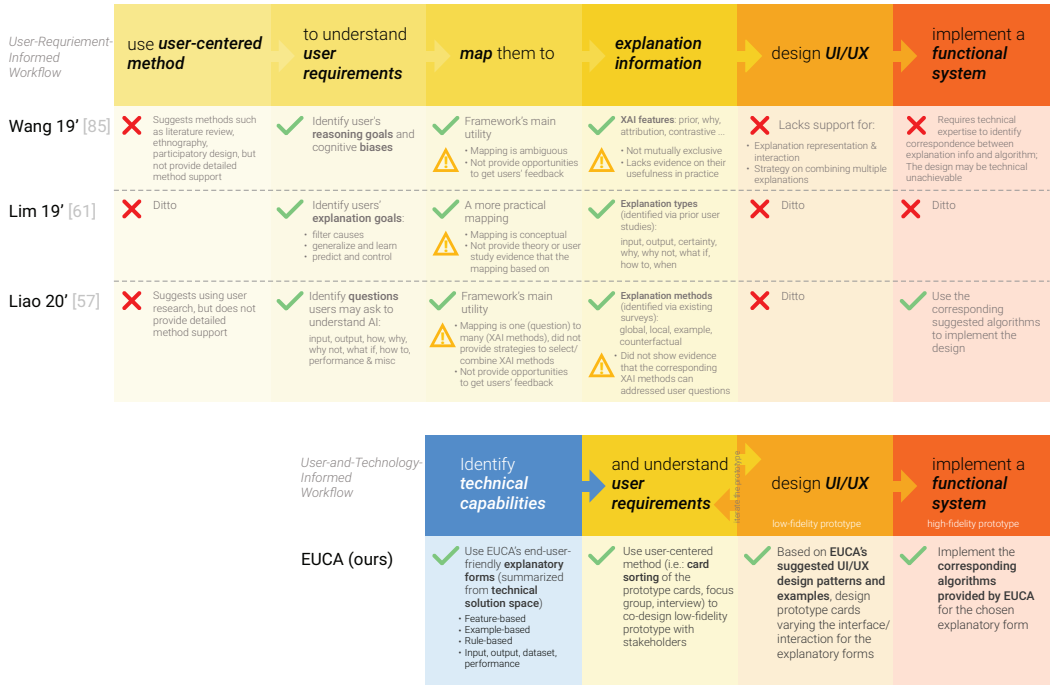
User-Requriement-Informed Workflow

use **user-centered method**

to understand **user requirements**

**map** them to

**explanation information**

design **UI/UX**

implement a **functional system**

Wang 19' [85]

Suggests methods such as literature review, ethnography, participatory design, but not provide detailed method support

Identify user's **reasoning goals** and cognitive **biases**

Framework's main utility

· Mapping is ambiguous
· Not provide opportunities to get users' feedback

**XAI features**: prior, why, attribution, contrastive ...

· Not mutually exclusive
· Lacks evidence on their usefulness in practice

Lacks support for:

· Explanation representation & interaction
· Strategy on combining multiple explanations

Requires technical expertise to identify correspondence between explanation info and algorithm; The design may be technical unachievable

Lim 19' [61]

Ditto

Identify users' **explanation goals**:

· filter causes
· generalize and learn
· predict and control

A more practical mapping

· Mapping is conceptual
· Not provide theory or user study evidence that the mapping based on

**Explanation types** (identified via prior user studies):

input, output, certainty, why, why not, what if, how to, when

Ditto

Ditto

Liao 20' [57]

Suggests using user research, but does not provide detailed method support

Identify **questions** users may ask to understand AI:

input, output, how, why, why not, what if, how to, performance & misc

Framework's main utility

· Mapping is one (question) to many (XAI methods), did not provide strategies to select/ combine XAI methods
· Not provide opportunities to get users' feedback

**Explanation methods** (identified via existing surveys):
global, local, example, counterfactual

· Did not show evidence that the corresponding XAI methods can addressed user questions

Ditto

Use the corresponding suggested algorithms to implement the design

User-and-Technology-Informed Workflow

Identify **technical capabilities**

and understand **user requirements**

design **UI/UX**

low-fidelity prototype

implement a **functional system**

high-fidelity prototype

EUCA (ours)

Use EUCA's end-user-friendly **explanatory forms** (summarized from **technical solution space**)

· Feature-based
· Example-based
· Rule-based
· Input, output, dataset, performance

Use user-centered method (i.e.: **card sorting** of the prototype cards, focus group, interview) to co-design low-fidelity prototype with stakeholders

Based on **EUCA's suggested UI/UX design patterns and examples**, design prototype cards varying the interface/ interaction for the explanatory forms

Implement the **corresponding algorithms provided by EUCA** for the chosen explanatory form